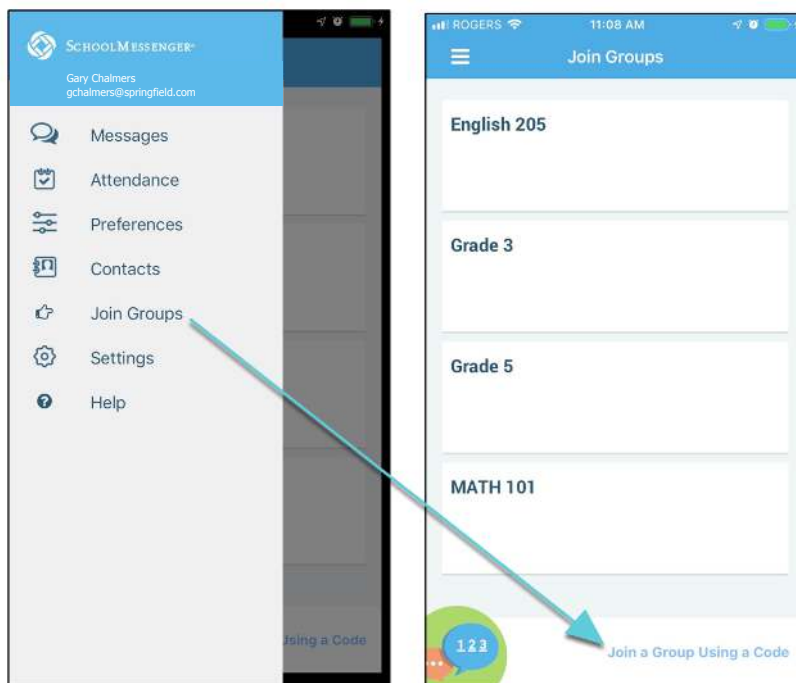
SchoolMessenger
Gary Chalmers
gchalmers@springfield.com

Messages
Attendance
Preferences
Contacts
Join Groups
Settings
Help

Using a Code

ROGERS 11:08 AM
Join Groups

English 205

Grade 3

Grade 5

MATH 101

123

Join a Group Using a Code